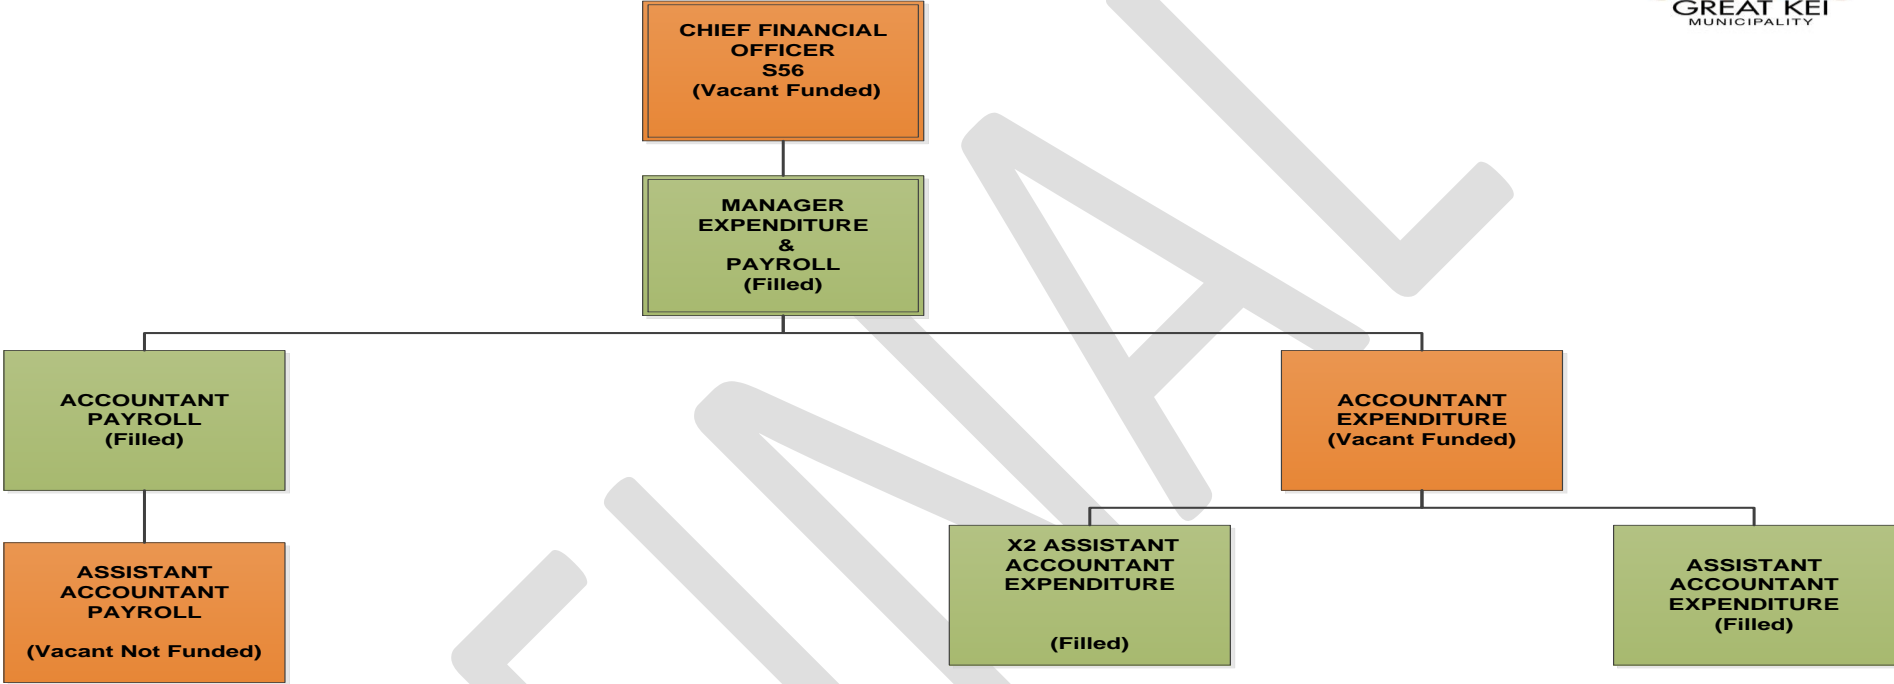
GREAT KEI
MUNICIPALITY

CHIEF FINANCIAL OFFICER
S56
(Vacant Funded)

MANAGER EXPENDITURE
&
PAYROLL
(Filled)

ACCOUNTANT PAYROLL
(Filled)

ACCOUNTANT EXPENDITURE
(Vacant Funded)

ASSISTANT ACCOUNTANT PAYROLL

(Vacant Not Funded)

X2 ASSISTANT ACCOUNTANT EXPENDITURE

(Filled)

ASSISTANT ACCOUNTANT EXPENDITURE
(Filled)

FINAL